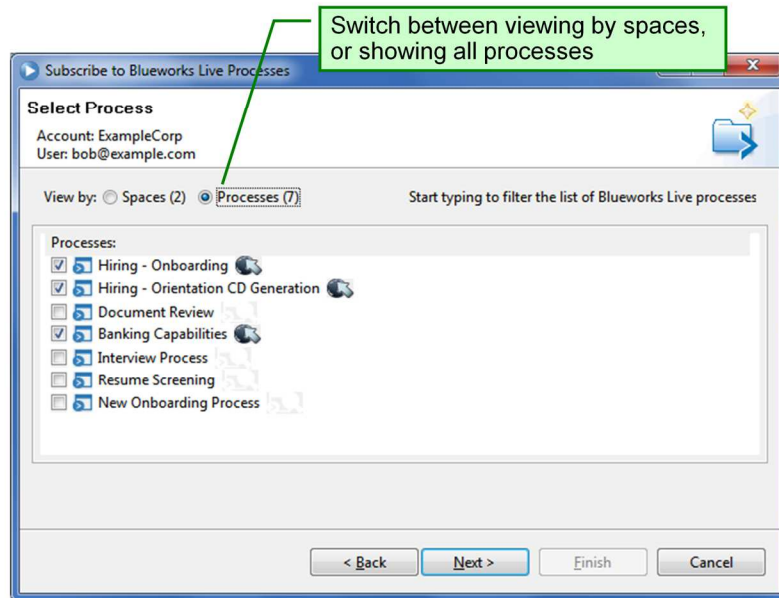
Switch between viewing by spaces, or showing all processes

Subscribe to Blueworks Live Processes

Select Process

Account: ExampleCorp
User: bob@example.com

View by: Spaces (2) Processes (7)

Start typing to filter the list of Blueworks Live processes

Processes:
Hiring - Onboarding
Hiring - Orientation CD Generation
Document Review
Banking Capabilities
Interview Process
Resume Screening
New Onboarding Process

< Back
Next >
Finish
Cancel